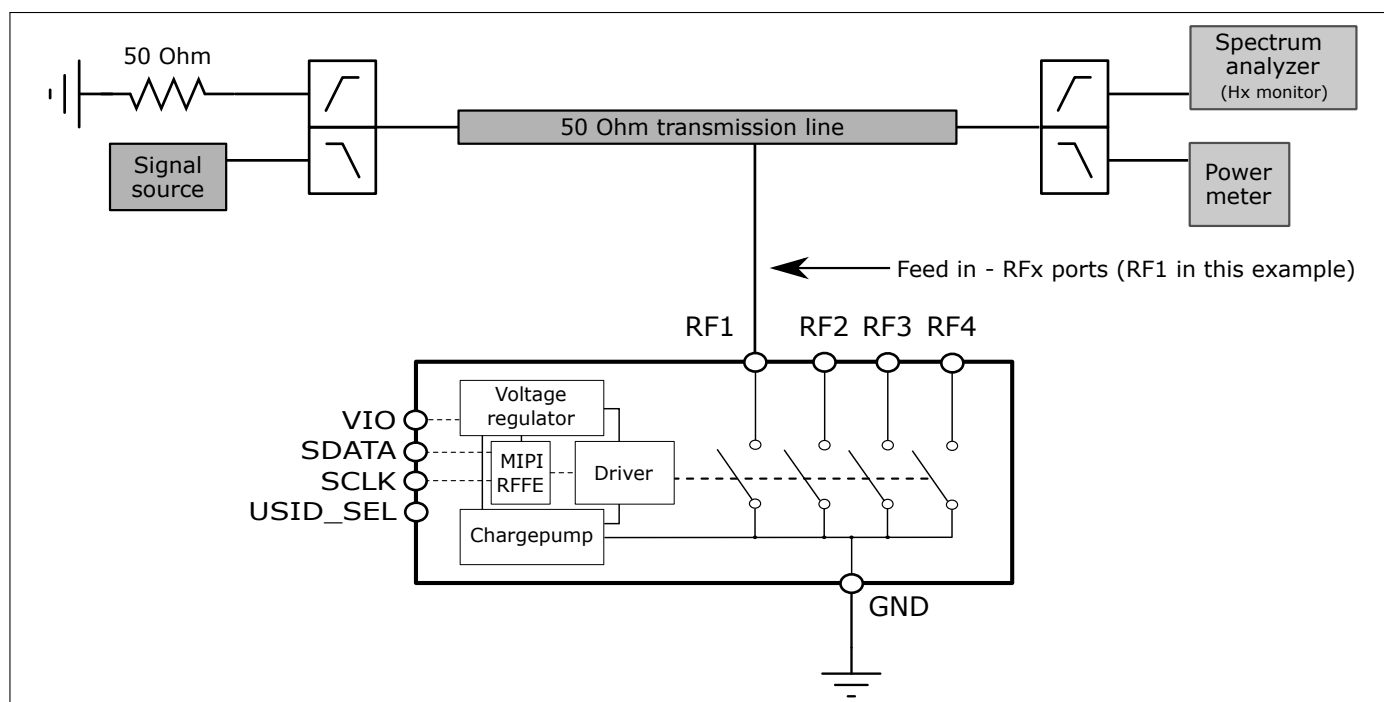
50 Ohm

Signal source

50 Ohm transmission line

Spectrum analyzer
(Hx monitor)

Power meter

Feed in - RFx ports (RF1 in this example)

RF1 RF2 RF3 RF4

VIO
SDATA
SCLK
USID_SEL

Voltage regulator

MIPI RFFE

Driver

Chargepump

GND